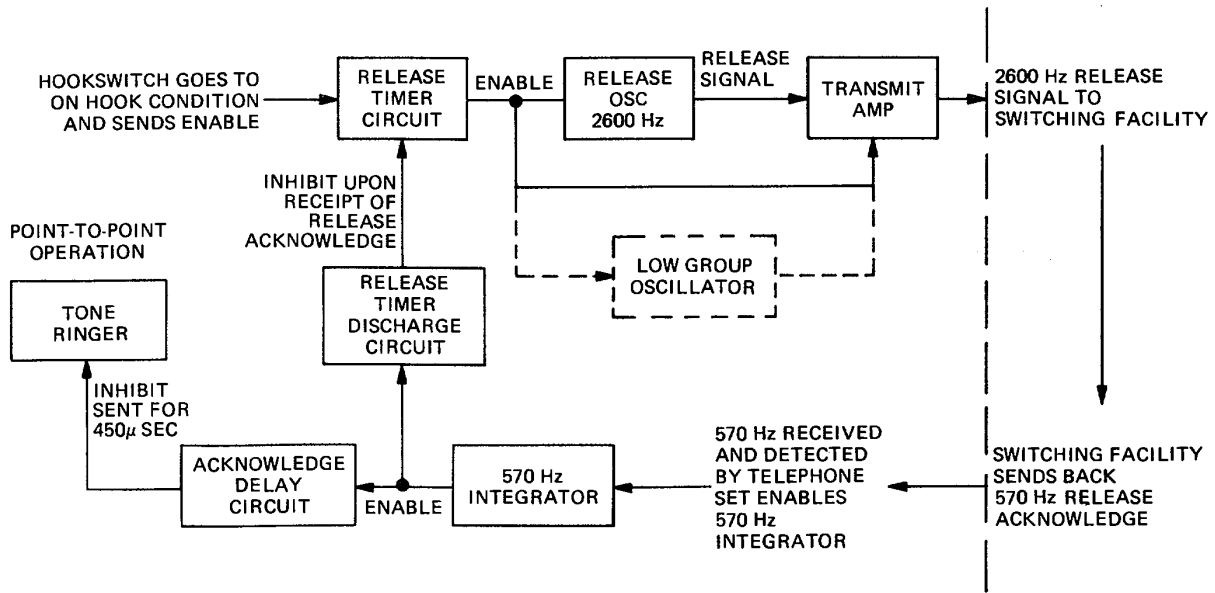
HOOKSWITCH GOES TO ON HOOK CONDITION AND SENDS ENABLE

RELEASE TIMER CIRCUIT

ENABLE

RELEASE OSC 2600 Hz

RELEASE SIGNAL

TRANSMIT AMP

2600 Hz RELEASE SIGNAL TO SWITCHING FACILITY

INHIBIT UPON RECEIPT OF RELEASE ACKNOWLEDGE

POINT-TO-POINT OPERATION

LOW GROUP OSCILLATOR

TONE RINGER

RELEASE TIMER DISCHARGE CIRCUIT

INHIBIT SENT FOR 450$\mu$ SEC

ACKNOWLEDGE DELAY CIRCUIT

ENABLE

570 Hz INTEGRATOR

570 Hz RECEIVED AND DETECTED BY TELEPHONE SET ENABLES 570 Hz INTEGRATOR

SWITCHING FACILITY SENDS BACK 570 Hz RELEASE ACKNOWLEDGE